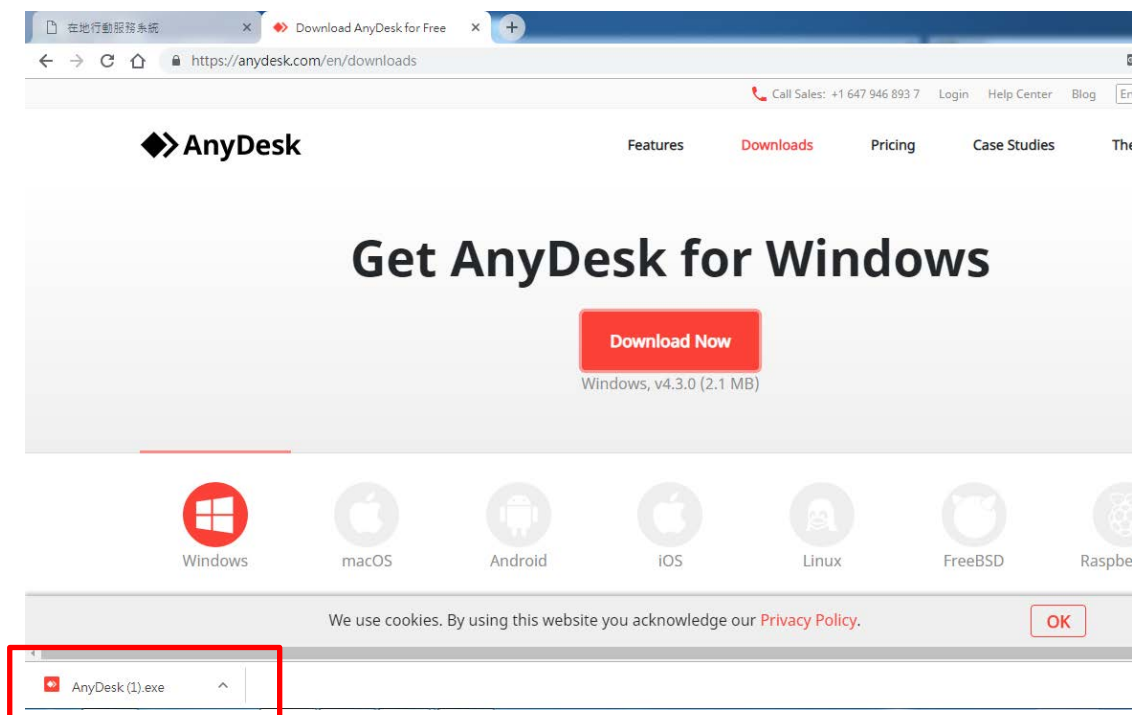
在地行動服務系統 ×
Download AnyDesk for Free ×
https://anydesk.com/en/downloads

Call Sales: +1 647 946 893 7 Login Help Center Blog En

AnyDesk
Features Downloads Pricing Case Studies The

Get AnyDesk for Windows

Download Now
Windows, v4.3.0 (2.1 MB)

Windows macOS Android iOS Linux FreeBSD Raspbe

We use cookies. By using this website you acknowledge our Privacy Policy. OK

AnyDesk (1).exe